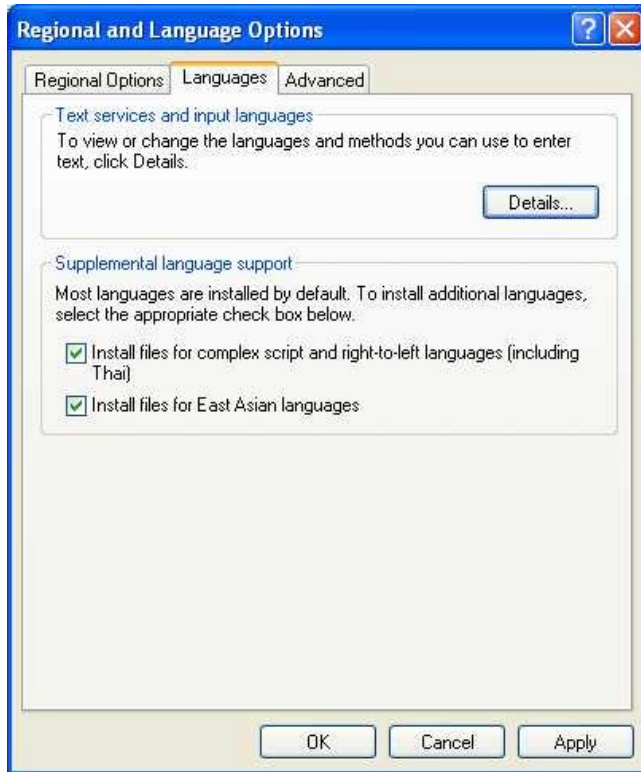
Regional and Language Options

Regional Options | Languages | Advanced

Text services and input languages

To view or change the languages and methods you can use to enter text, click Details.

Details...

Supplemental language support

Most languages are installed by default. To install additional languages, select the appropriate check box below.

Install files for complex script and right-to-left languages (including Thai)

Install files for East Asian languages

OK | Cancel | Apply